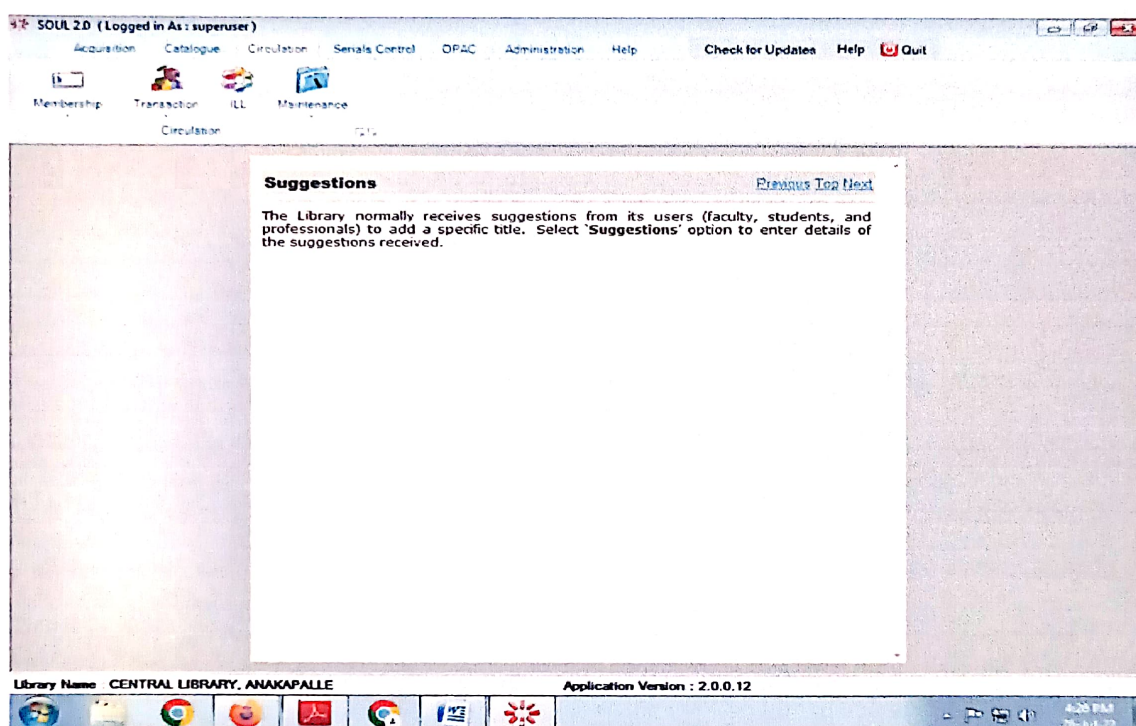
SOUL 2.0 (Logged in As : superuser)

Acquisition Catalogue Circulation Serials Control OPAC Administration Help Check for Updates Help Quit

Membership Transaction ILL Maintenance

Circulation

Suggestions Previous Top Next

The Library normally receives suggestions from its users (faculty, students, and professionals) to add a specific title. Select `Suggestions' option to enter details of the suggestions received.

Library Name CENTRAL LIBRARY, ANAKAPALLE Application Version : 2.0.0.12